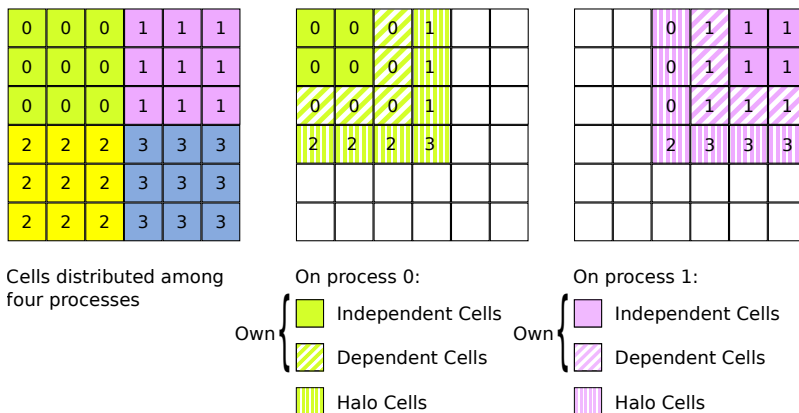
| 0 | 0 | 0 | 1 | 1 | 1 |
|---|---|---|---|---|---|
| 0 | 0 | 0 | 1 | 1 | 1 |
| 0 | 0 | 0 | 1 | 1 | 1 |
| 2 | 2 | 2 | 3 | 3 | 3 |
| 2 | 2 | 2 | 3 | 3 | 3 |
| 2 | 2 | 2 | 3 | 3 | 3 |

| 0 | 0 | 0 | 1 | | |
|---|---|---|---|---|---|
| 0 | 0 | 0 | 1 | | |
| 0 | 0 | 0 | 1 | | |
| 2 | 2 | 2 | 3 | | |
| | | | | | |
| | | | | | |

| | | 0 | 1 | 1 | 1 |
|---|---|---|---|---|---|
| | | 0 | 1 | 1 | 1 |
| | | 0 | 1 | 1 | 1 |
| | | 2 | 3 | 3 | 3 |
| | | | | | |
| | | | | | |

Cells distributed among four processes

On process 0:
Own { Independent Cells
Dependent Cells
Halo Cells

On process 1:
Own { Independent Cells
Dependent Cells
Halo Cells